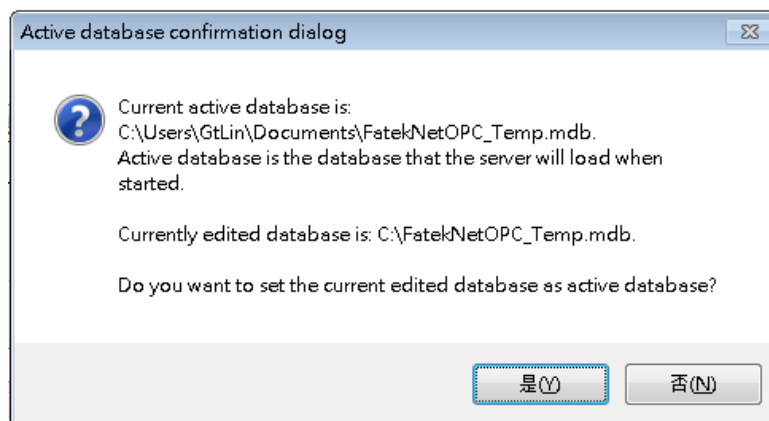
Active database confirmation dialog

Current active database is:
C:\Users\GtLin\Documents\FatekNetOPC_Temp.mdb.
Active database is the database that the server will load when started.

Currently edited database is: C:\FatekNetOPC_Temp.mdb.

Do you want to set the current edited database as active database?

是(Y)

否(N)